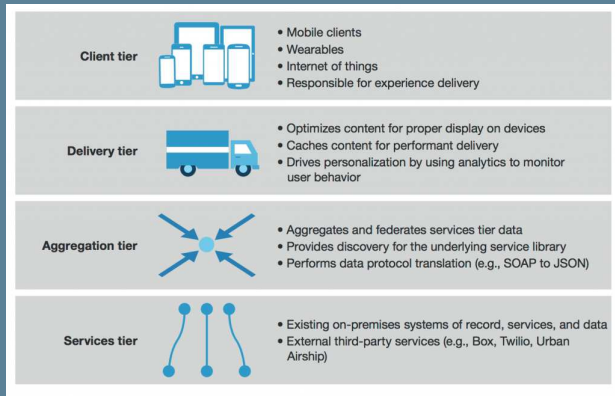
Client tier

• Mobile clients
• Wearables
• Internet of things
• Responsible for experience delivery

Delivery tier

• Optimizes content for proper display on devices
• Caches content for performant delivery
• Drives personalization by using analytics to monitor user behavior

Aggregation tier

• Aggregates and federates services tier data
• Provides discovery for the underlying service library
• Performs data protocol translation (e.g., SOAP to JSON)

Services tier

• Existing on-premises systems of record, services, and data
• External third-party services (e.g., Box, Twilio, Urban Airship)